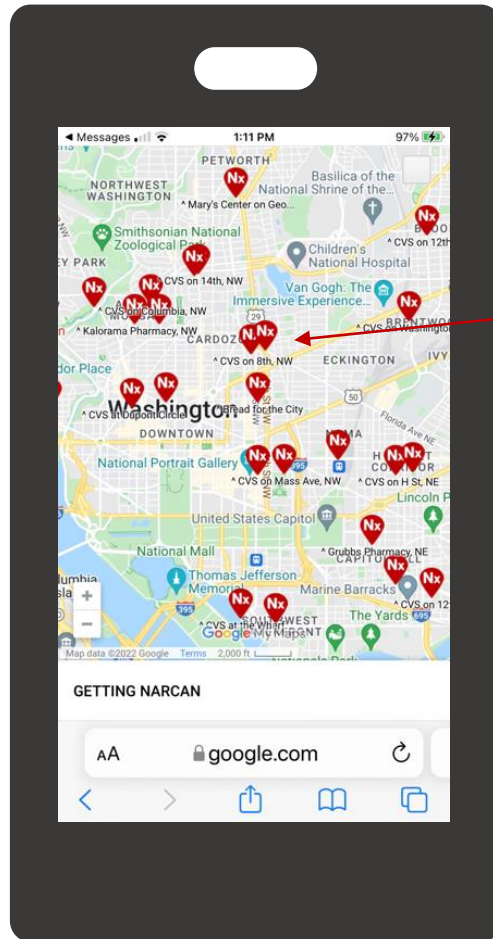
◀ Messages 1:11 PM 97%

PETWORTH
Basilica of the National Shrine of the...
NORTHWEST WASHINGTON
Nx
^ Mary's Center on Geo...
Smithsonian National Zoological Park
Children's National Hospital
^ CVS on 12th
EY PARK
^ CVS on 14th, NW
Van Gogh: The Immersive Experience...
^ CVS on Columbia, NW
^ Kalorama Pharmacy, NW
BRENTWOOD
^ CVS on Washington
CARDOZO
^ CVS on 8th, NW
ECKINGTON
IVY
dor Place
Washington
^ Bread for the City
^ CVS at Dupont Circle
DOWNTOWN
Florida Ave NE
National Portrait Gallery
^ CVS on Mass Ave, NW
^ CVS on H St, NE
Lincoln P
United States Capitol
^ Grubbs Pharmacy, NE
National Mall
CAPITOL HILL
Thomas Jefferson Memorial
Marine Barracks
^ CVS on 12th
^ CVS at the Wharf
SOUTHWEST
The Yards
Google My Maps
Map data ©2022 Google Terms 2,000 ft

GETTING NARCAN

AA google.com